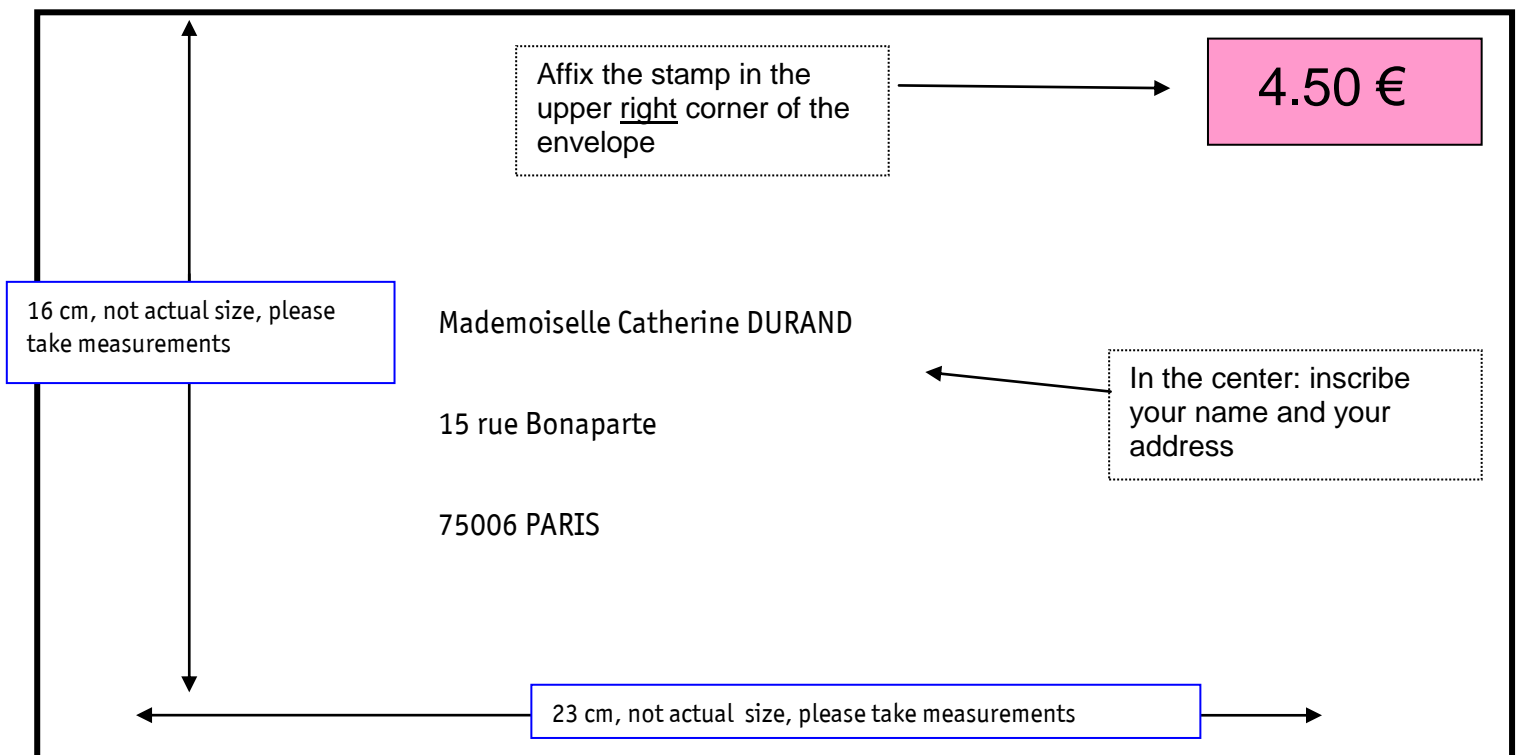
Affix the stamp in the upper right corner of the envelope

4.50 €

16 cm, not actual size, please take measurements

Mademoiselle Catherine DURAND

In the center: inscribe your name and your address

15 rue Bonaparte

75006 PARIS

23 cm, not actual size, please take measurements